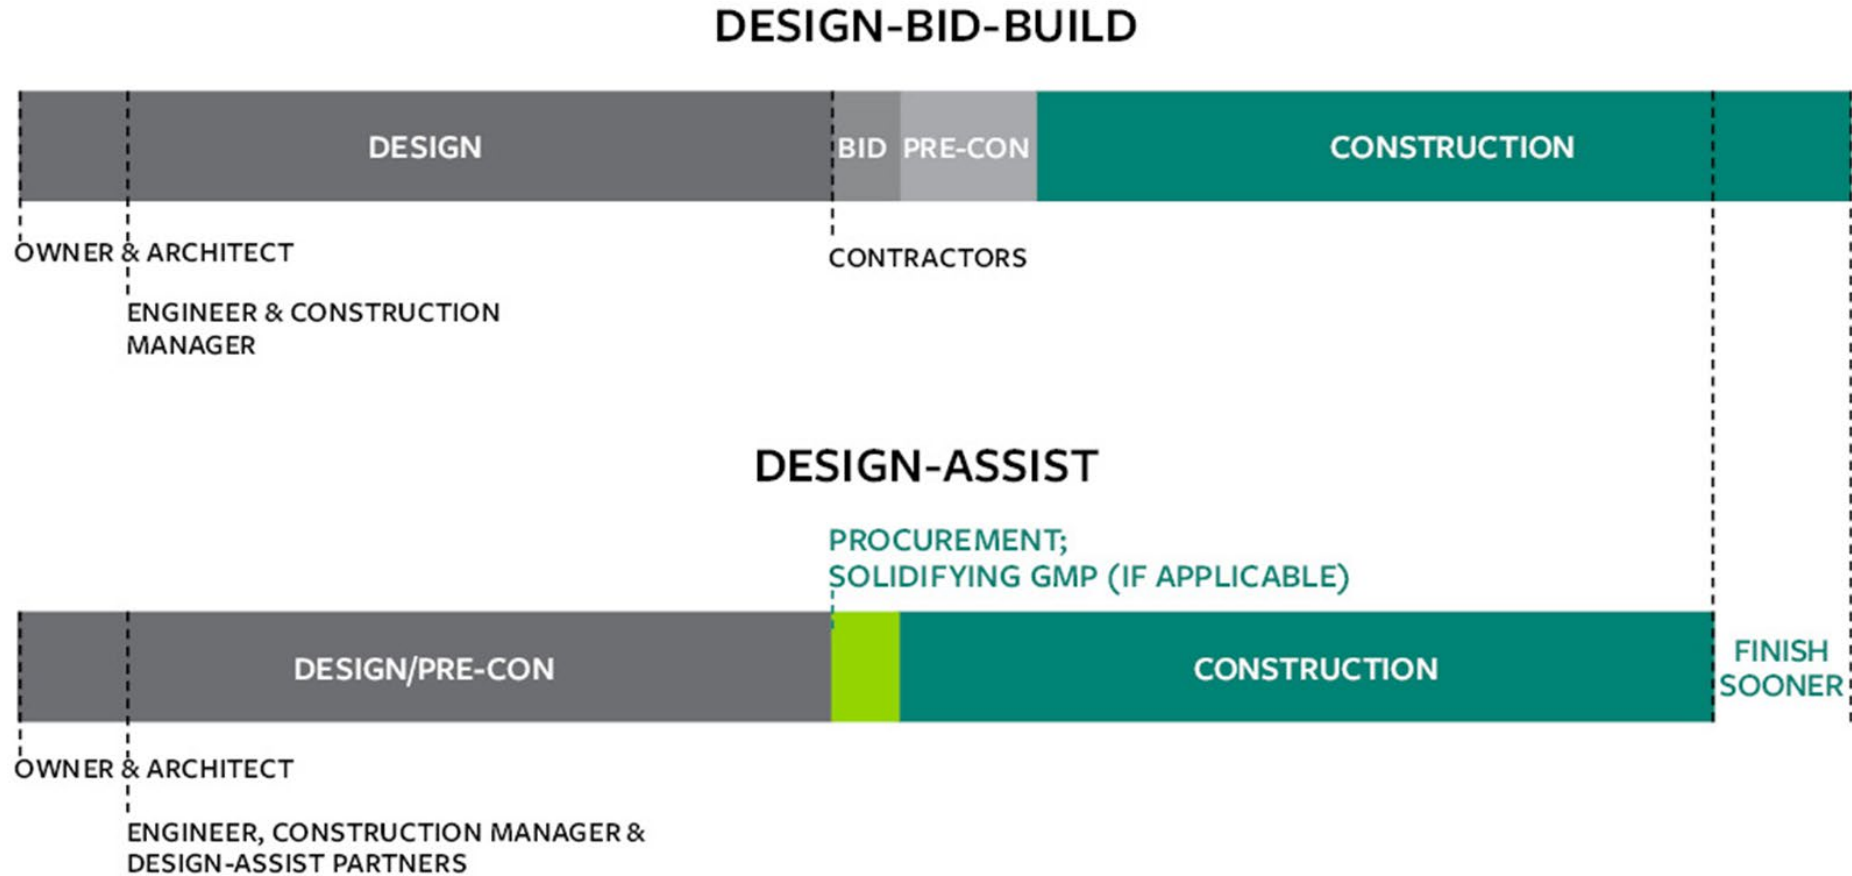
DESIGN-BID-BUILD

DESIGN

BID

PRE-CON

CONSTRUCTION

OWNER & ARCHITECT

CONTRACTORS

ENGINEER & CONSTRUCTION MANAGER

DESIGN-ASSIST

PROCUREMENT; SOLIDIFYING GMP (IF APPLICABLE)

DESIGN/PRE-CON

CONSTRUCTION

FINISH SOONER

OWNER & ARCHITECT

ENGINEER, CONSTRUCTION MANAGER & DESIGN-ASSIST PARTNERS